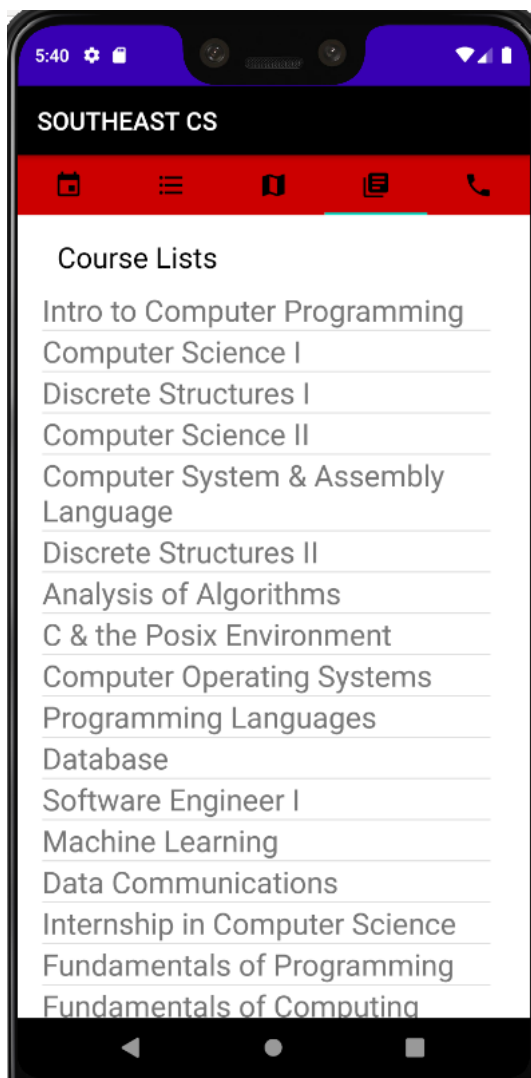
5:40

SOUTHEAST CS

Course Lists

Intro to Computer Programming

Computer Science I

Discrete Structures I

Computer Science II

Computer System & Assembly Language

Discrete Structures II

Analysis of Algorithms

C & the Posix Environment

Computer Operating Systems

Programming Languages

Database

Software Engineer I

Machine Learning

Data Communications

Internship in Computer Science

Fundamentals of Programming

Fundamentals of Computing